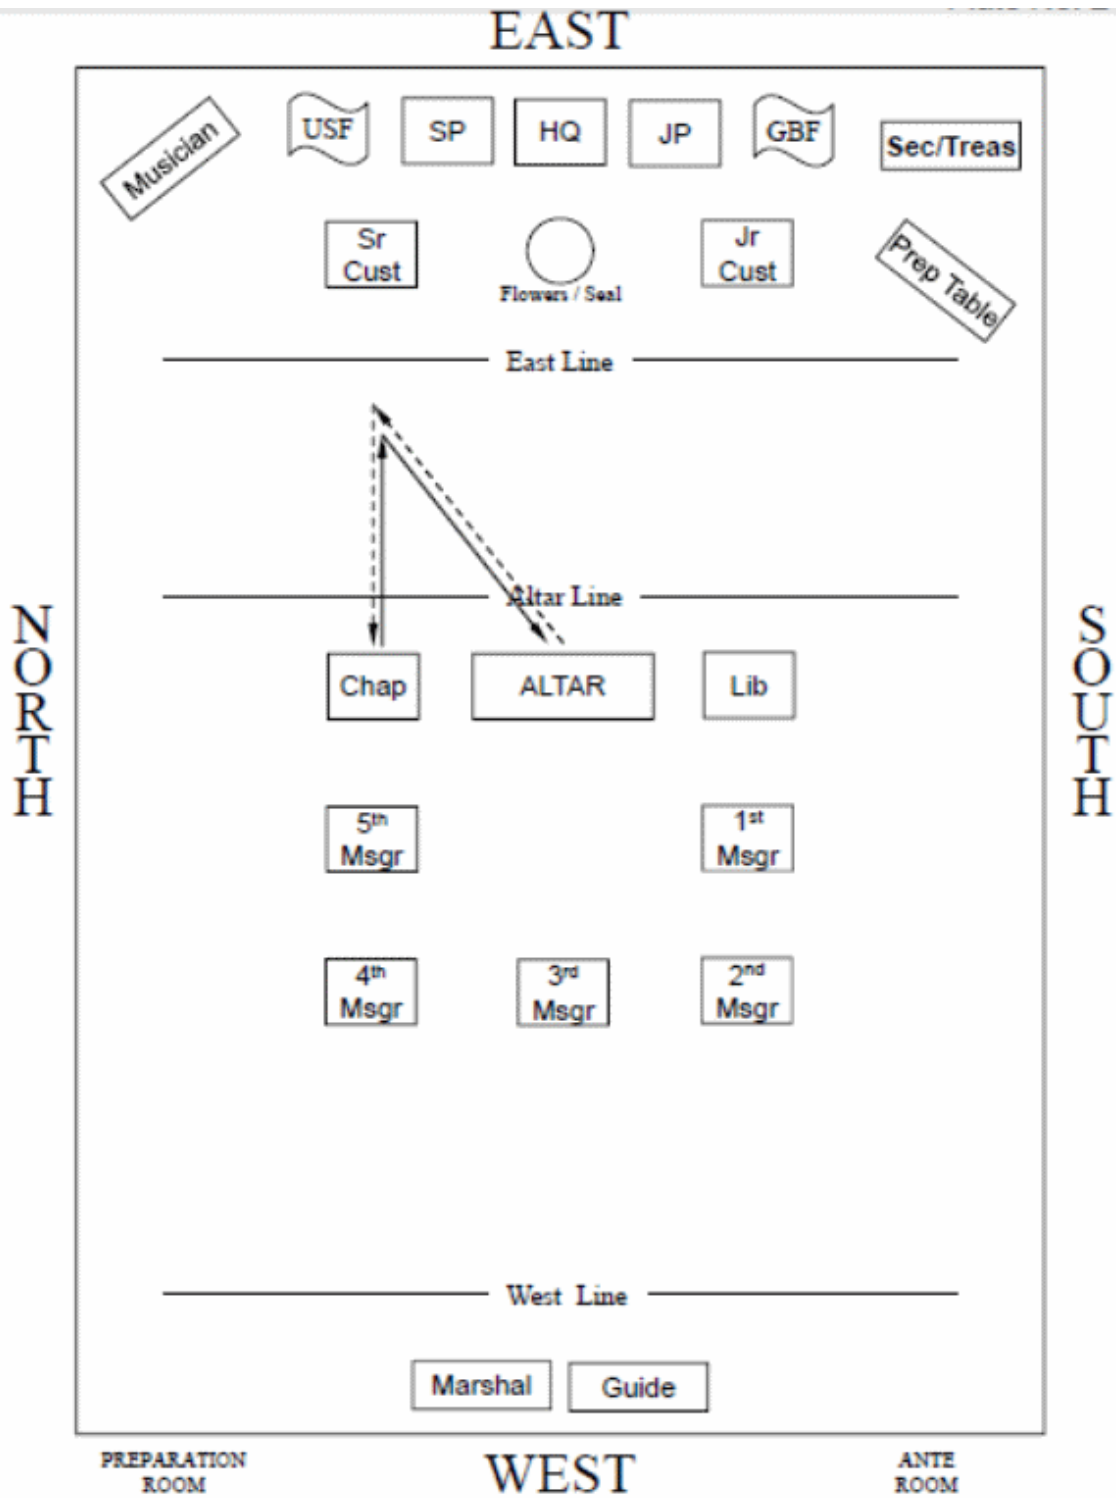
EAST

Musician

USF

SP

HQ

JP

GBF

Sec/Treas

Sr Cust

Flowers / Seal

Jr Cust

Prep Table

East Line

Altar Line

NORTH

SOUTH

Chap

ALTAR

Lib

5th Msgr

1st Msgr

4th Msgr

3rd Msgr

2nd Msgr

West Line

Marshal

Guide

PREPARATION ROOM

WEST

ANTE ROOM